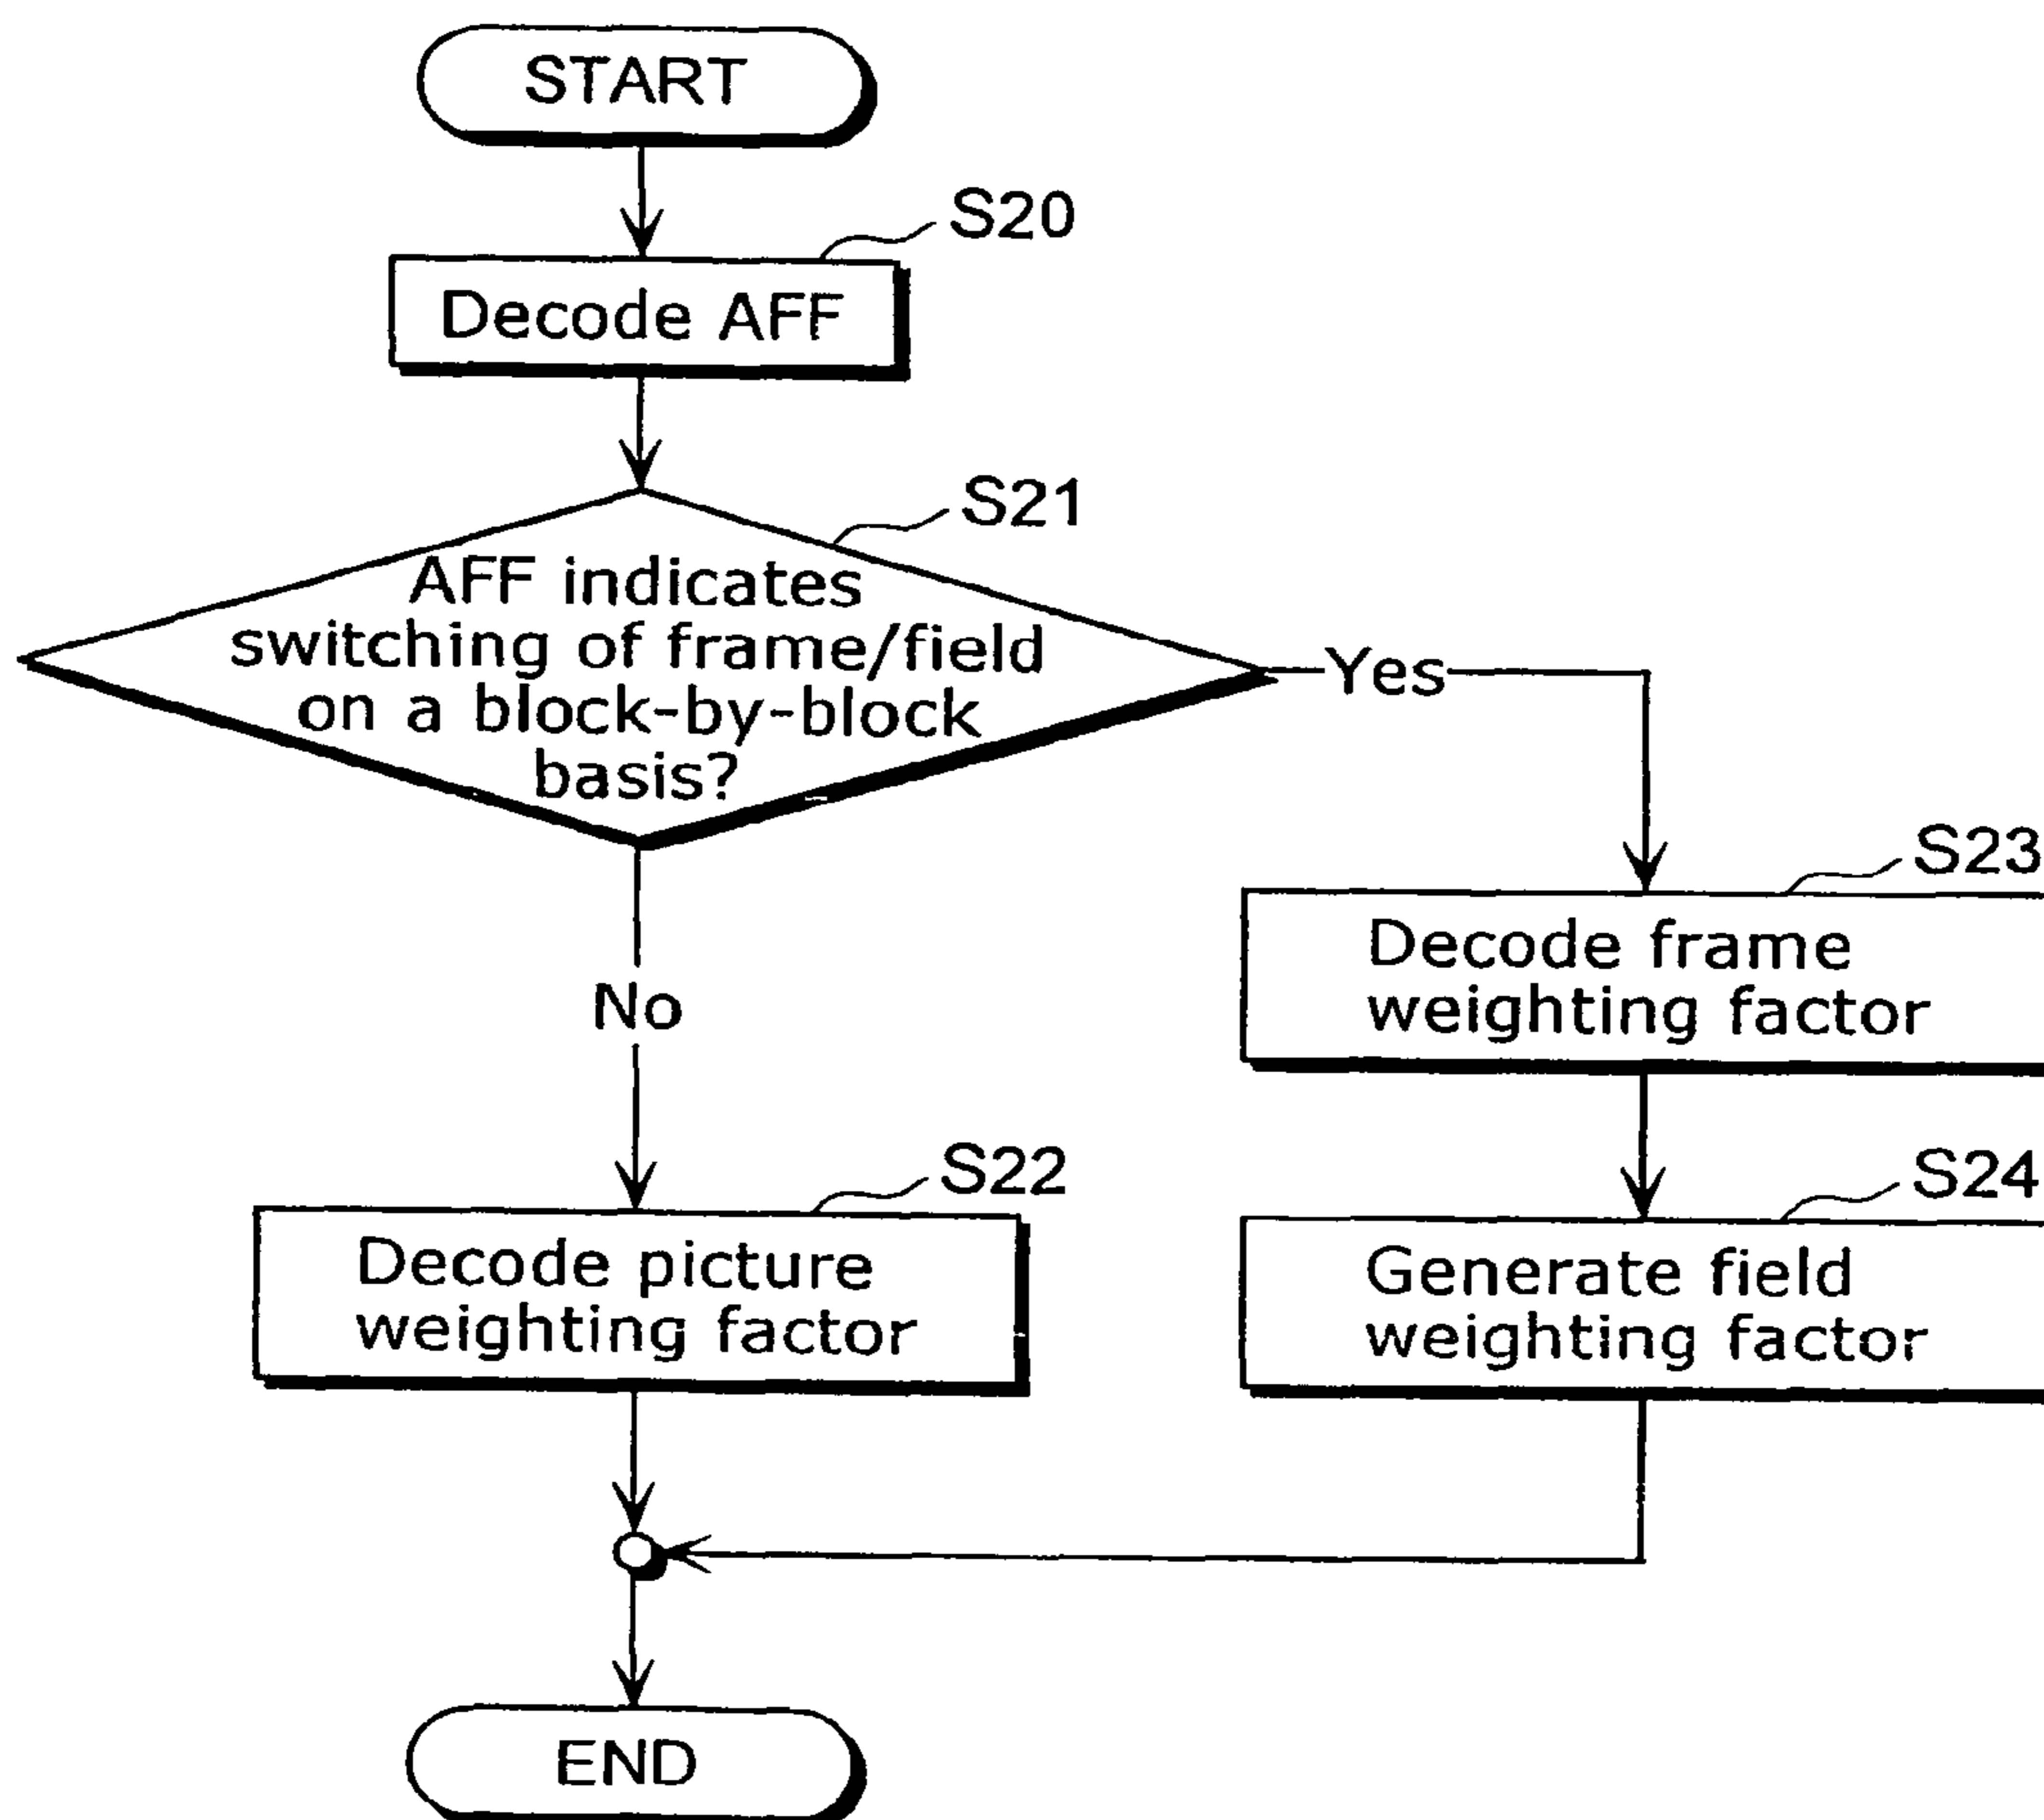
START

S20

Decode AFF

S21

AFF indicates switching of frame/field on a block-by-block basis?

Yes

No

S23

Decode frame weighting factor

S24

Generate field weighting factor

S22

Decode picture weighting factor

END